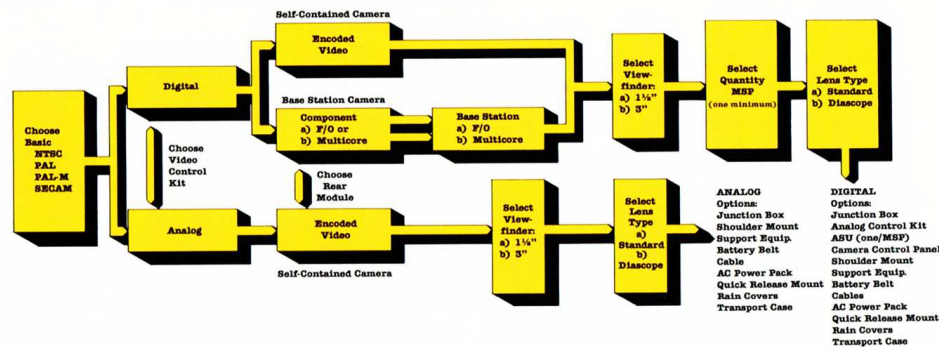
Choose Basic
NTSC
PAL
PAL-M
SECAM

Digital

Choose Video Control Kit

Analog

Self-Contained Camera

Encoded Video

Base Station Camera

Component
a) F/O or
b) Multicore

Base Station
a) F/O
b) Multicore

Select Viewfinder:
a) 1½"
b) 3"

Select Quantity MSP
(one minimum)

Select Lens Type
a) Standard
b) Diascope

Choose Rear Module

Encoded Video

Self-Contained Camera

Select Viewfinder:
a) 1½"
b) 3"

Select Lens Type
a) Standard
b) Diascope

ANALOG
Options:
Junction Box
Shoulder Mount
Support Equip.
Battery Belt
Cable
AC Power Pack
Quick Release Mount
Rain Covers
Transport Case

DIGITAL
Options:
Junction Box
Analog Control Kit
ASU (one/MSP)
Camera Control Panel
Shoulder Mount
Support Equip.
Battery Belt
Cables
AC Power Pack
Quick Release Mount
Rain Covers
Transport Case